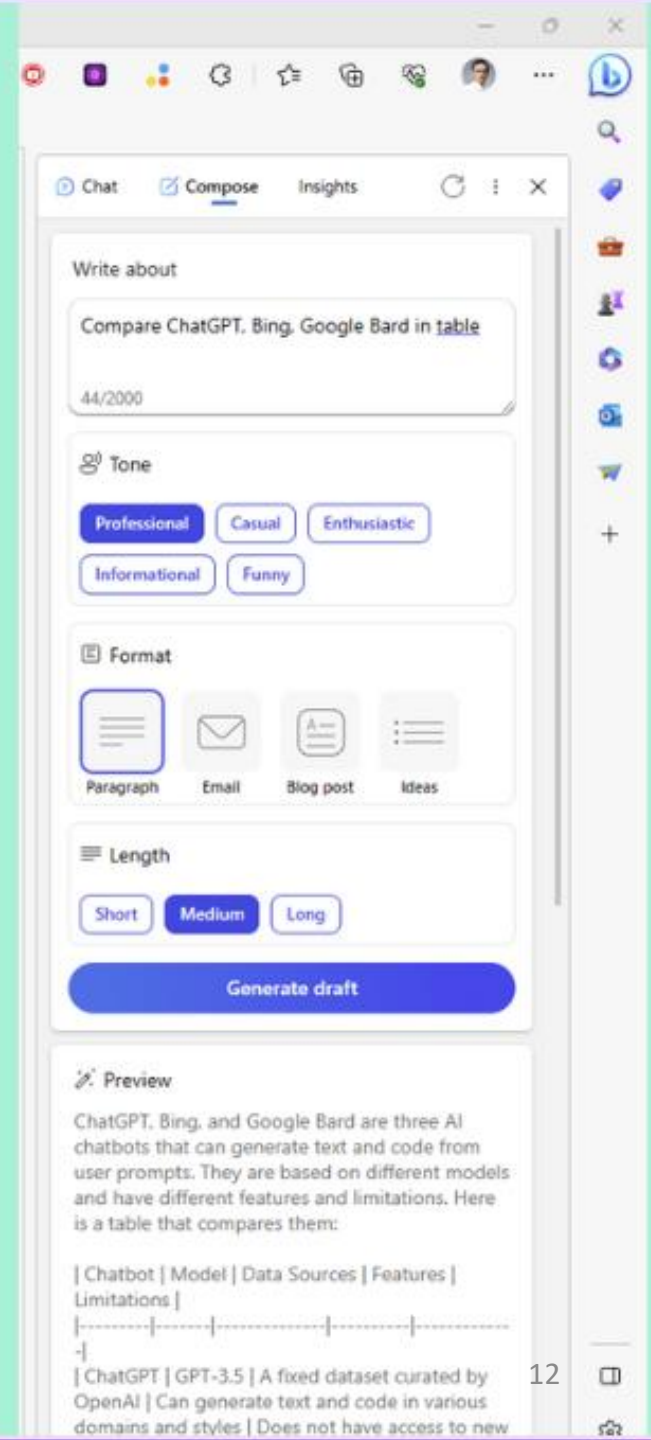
Chat Compose Insights

Write about

Compare ChatGPT, Bing, Google Bard in table

44/2000

Tone

Professional Casual Enthusiastic Informational Funny

Format

Paragraph Email Blog post Ideas

Length

Short Medium Long

Generate draft

Preview

ChatGPT, Bing, and Google Bard are three AI chatbots that can generate text and code from user prompts. They are based on different models and have different features and limitations. Here is a table that compares them:

| Chatbot | Model | Data Sources | Features | Limitations |
|---------|-------|-------------|----------|------------|
| ChatGPT | GPT-3.5 | A fixed dataset curated by OpenAI | Can generate text and code in various domains and styles | Does not have access to new

12